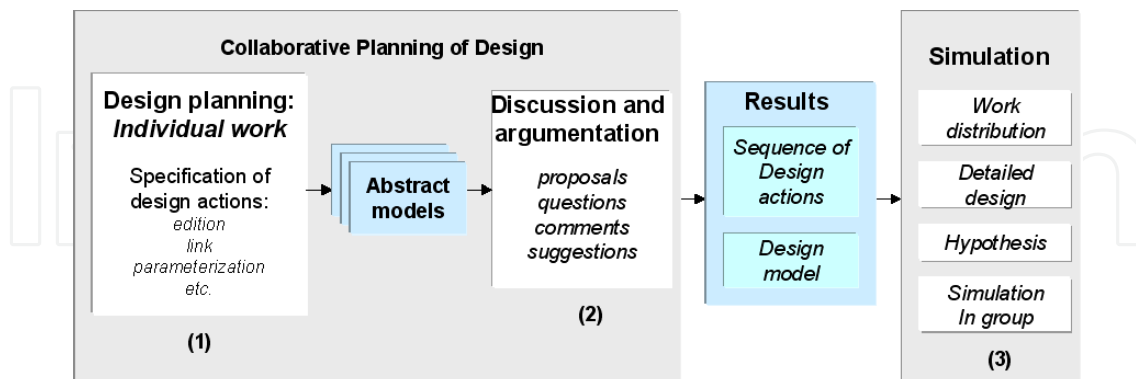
Collaborative Planning of Design

Design planning: *Individual work*

Specification of design actions:
*edition*
*link*
*parameterization*
*etc.*

(1)

Abstract models

Discussion and argumentation

*proposals*
*questions*
*comments*
*suggestions*

(2)

Results

*Sequence of Design actions*

*Design model*

Simulation

*Work distribution*

*Detailed design*

*Hypothesis*

*Simulation In group*

(3)